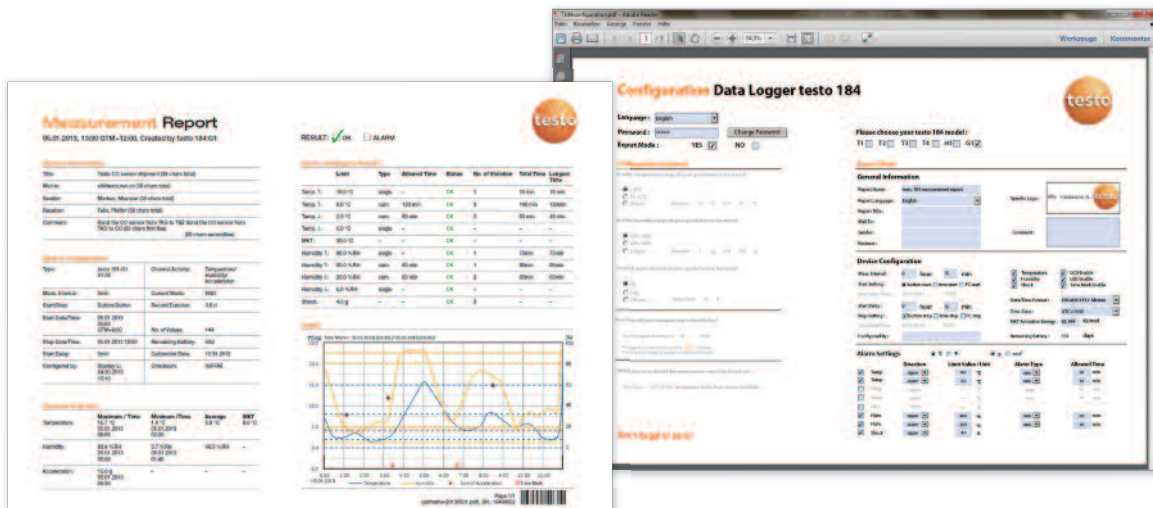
Measurement Report

05.01.2015, 13:00 GTM+12:00, Created by testo 184 G1

testo

RESULT: OK ALARM

| | Limit | Type | Allowed Time | Status | No. of Violation | Total Time | Longest Time |
|---|---|---|---|---|---|---|---|
| Temp. 1: | 10.0 °C | single | - | OK | 1 | 10 min | 10 min |
| Temp. 1: | 4.0 °C | cum. | 120 min | OK | 3 | 110 min | 120min |
| Temp. 1: | 2.0 °C | cum. | 60 min | OK | 2 | 60 min | 45 min |
| Temp. 1: | 0.0 °C | single | - | OK | - | - | - |
| MKT: | 20.0 °C | - | - | OK | - | - | - |
| Humidity 1: | 80.0 %RH | single | - | OK | 1 | 75min | 75min |
| Humidity 1: | 60.0 %RH | cum. | 60 min | OK | 1 | 45min | 45min |
| Humidity 1: | 20.0 %RH | cum. | 60 min | OK | 2 | 60min | 60min |
| Humidity 1: | 5.0 %RH | single | - | OK | - | - | - |
| Shock: | 4.0 g | - | - | OK | - | - | - |

| Title: | Testo CO sensor shipment (50 chars total) |
|---|---|
| Motive: | nbNewco.net |
| Sender: | Morten, Maurice |
| Receiver: | Fabo, Pfeiffer |

Configuration Data Logger testo 184

Language: English
Password:
Change Password
Expert Mode: YES NO

Please choose your testo 184 model:
T1 T2 T3 T4 H1 G1

General Information

Device Configuration

Alarm Settings

Don't forget to save!

Werkzeuge Kommentar